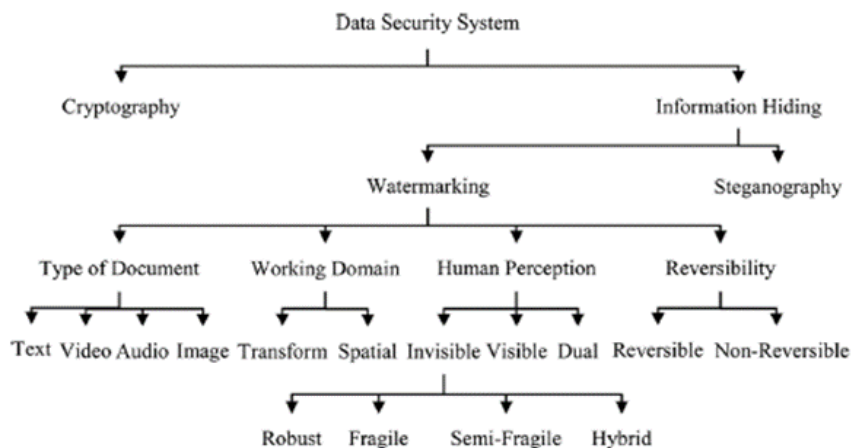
Data Security System

Cryptography

Information Hiding

Watermarking

Steganography

Type of Document

Working Domain

Human Perception

Reversibility

Text Video Audio Image Transform Spatial Invisible Visible Dual Reversible Non-Reversible

Robust Fragile Semi-Fragile Hybrid